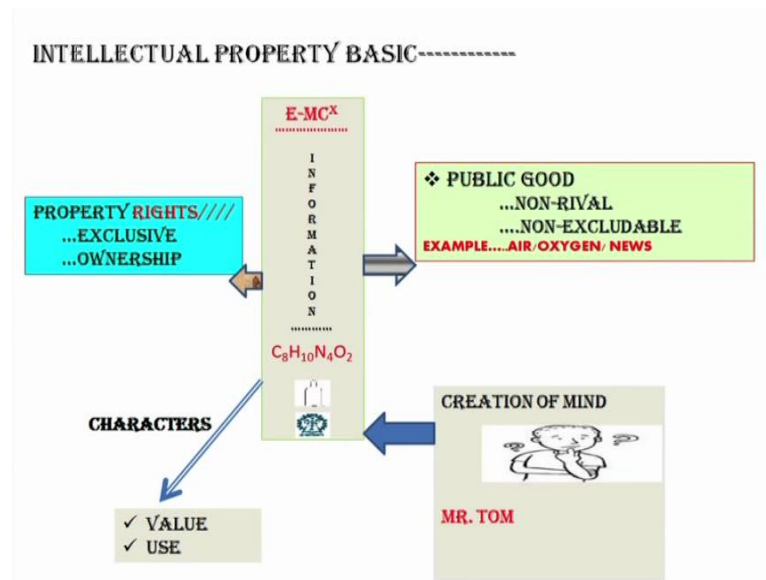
INTELLECTUAL PROPERTY BASIC-------------

E-MC$^X$
....................

I N F O R M A T I O N

...........

$C_8H_{10}N_4O_2$

PROPERTY RIGHTS////
...EXCLUSIVE
...OWNERSHIP

❖ PUBLIC GOOD
...NON-RIVAL
....NON-EXCLUDABLE
EXAMPLE.....AIR/OXYGEN/ NEWS

CHARACTERS

✓ VALUE
✓ USE

CREATION OF MIND

MR. TOM